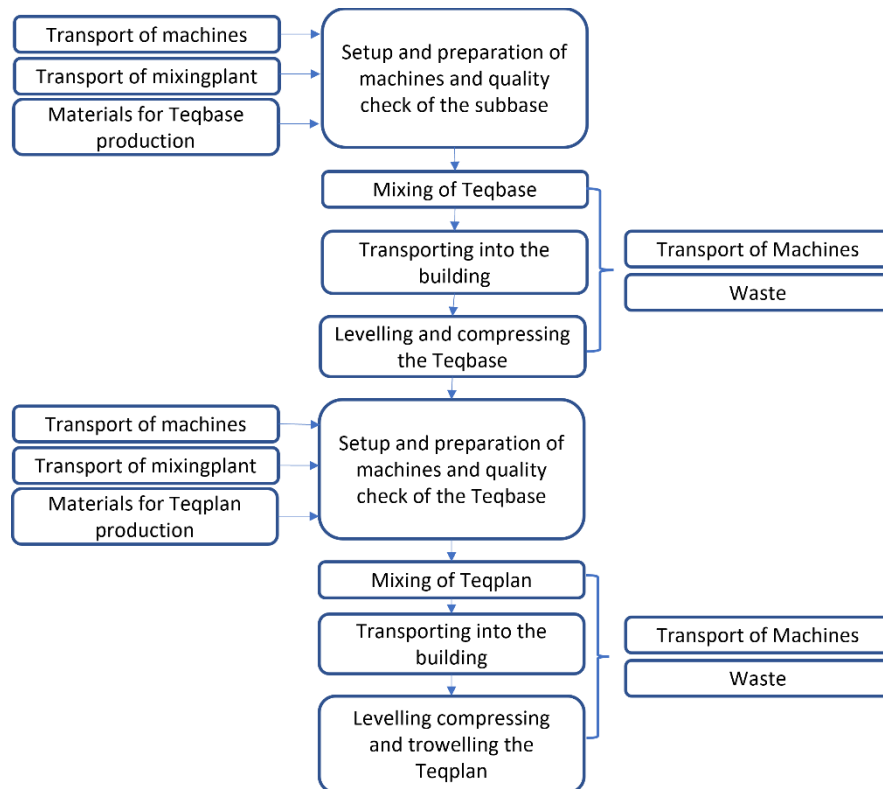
Transport of machines

Transport of mixingplant

Materials for Teqbase production

Setup and preparation of machines and quality check of the subbase

Mixing of Teqbase

Transporting into the building

Levelling and compressing the Teqbase

Transport of Machines

Waste

Transport of machines

Transport of mixingplant

Materials for Teqplan production

Setup and preparation of machines and quality check of the Teqbase

Mixing of Teqplan

Transporting into the building

Levelling compressing and trowelling the Teqplan

Transport of Machines

Waste